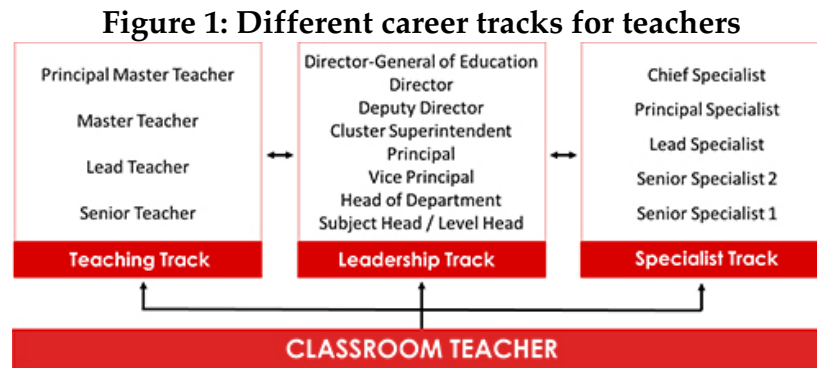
Figure 1: Different career tracks for teachers

Principal Master Teacher

Master Teacher

Lead Teacher

Senior Teacher

Teaching Track

Director-General of Education
Director
Deputy Director
Cluster Superintendent
Principal
Vice Principal
Head of Department
Subject Head / Level Head

Leadership Track

Chief Specialist

Principal Specialist

Lead Specialist

Senior Specialist 2

Senior Specialist 1

Specialist Track

CLASSROOM TEACHER